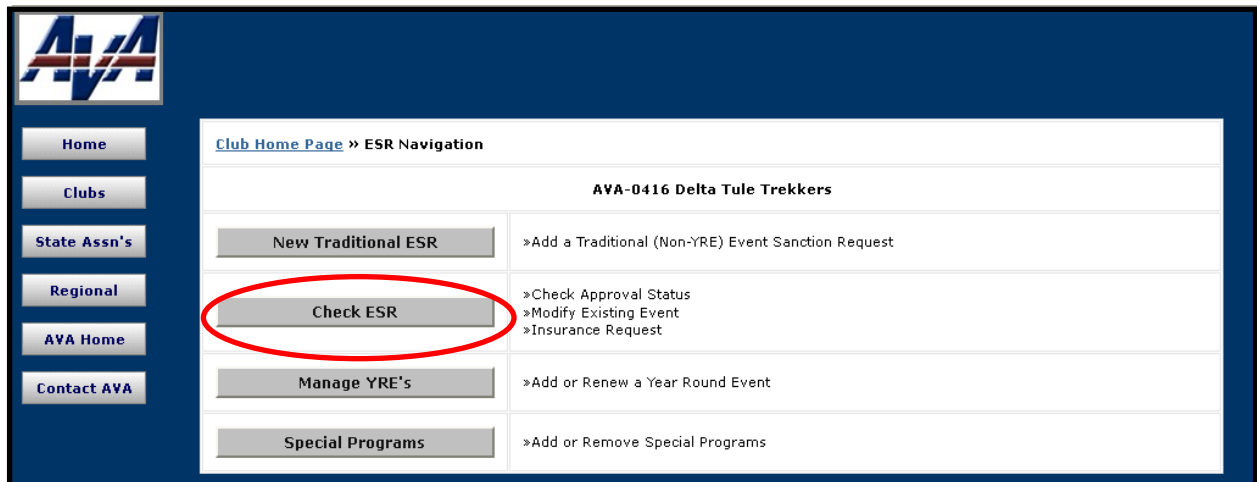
AVA

Home

Clubs

State Assn's

Regional

AVA Home

Contact AVA

Club Home Page » ESR Navigation

AVA-0416 Delta Tule Trekkers

| | |
|---|---|
| New Traditional ESR | »Add a Traditional (Non-YRE) Event Sanction Request |
| Check ESR | »Check Approval Status »Modify Existing Event »Insurance Request |
| Manage YRE's | »Add or Renew a Year Round Event |
| Special Programs | »Add or Remove Special Programs |